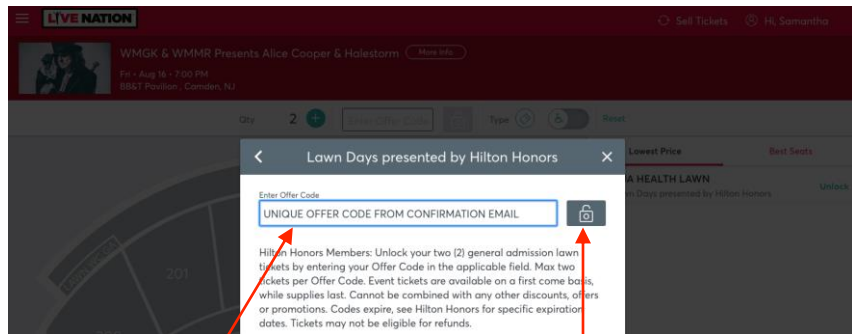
LIVE NATION

Sell Tickets

Hi, Samantha

WMGK & WMMR Presents Alice Cooper & Halestorm

More Info

Fri • Aug 16 • 7:00 PM

BB&T Pavilion, Camden, NJ

Qty

2

Enter Offer Code

Type

Reset

Lowest Price

Best Seats

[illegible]A HEALTH LAWN

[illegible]n Days presented by Hilton Honors

Unlock

201

Lawn Days presented by Hilton Honors

Enter Offer Code

UNIQUE OFFER CODE FROM CONFIRMATION EMAIL

Hilton Honors Members: Unlock your two (2) general admission lawn tickets by entering your Offer Code in the applicable field. Max two tickets per Offer Code. Event tickets are available on a first come basis, while supplies last. Cannot be combined with any other discounts, offers or promotions. Codes expire, see Hilton Honors for specific expiration dates. Tickets may not be eligible for refunds.